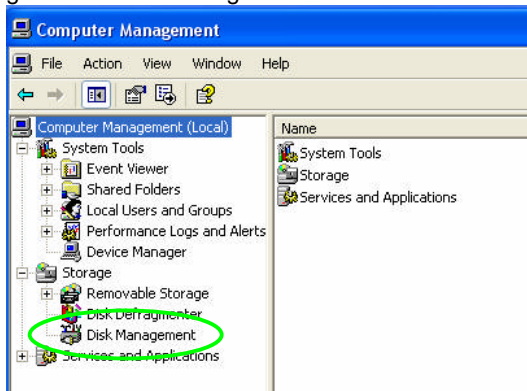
Computer Management

File Action View Window Help

Computer Management (Local)
System Tools
Event Viewer
Shared Folders
Local Users and Groups
Performance Logs and Alerts
Device Manager
Storage
Removable Storage
Disk Defragmenter
Disk Management
Services and Applications

Name
System Tools
Storage
Services and Applications